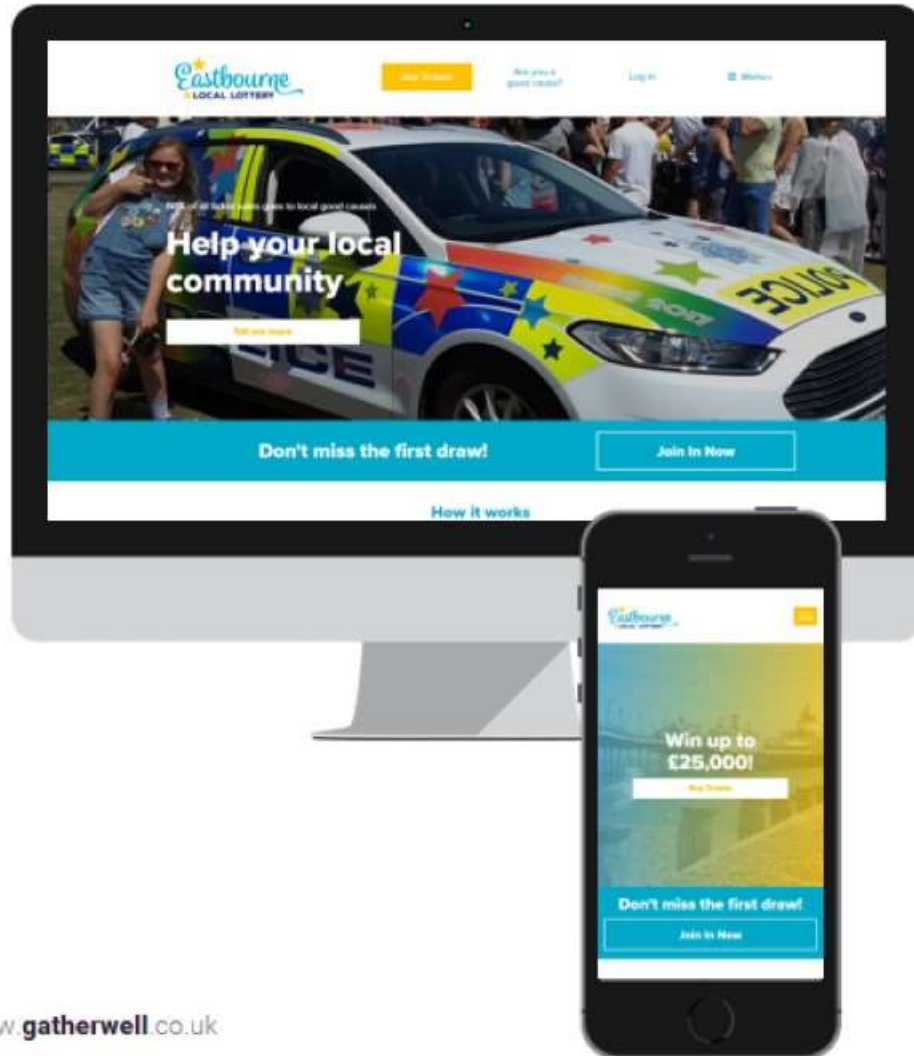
Eastbourne LOCAL LOTTERY

Buy Tickets

Are you a good cause?

Log in

☰ Menu

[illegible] of all ticket sales goes to local good causes

Help your local community

Tell me more

POLICE

Don't miss the first draw!

Join In Now

How it works

Eastbourne LOCAL LOTTERY

Win up to £25,000!

Buy Tickets

Don't miss the first draw!

Join In Now

w.gatherwell.co.uk